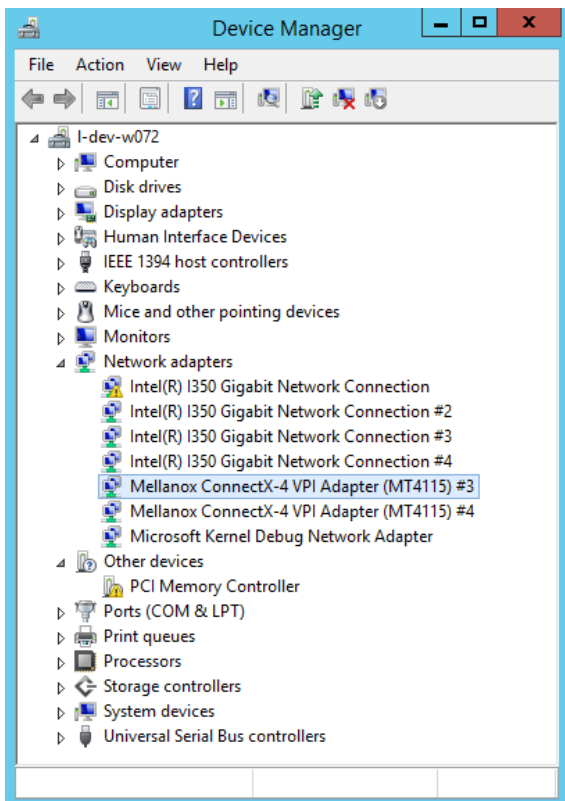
Device Manager

File Action View Help

l-dev-w072
Computer
Disk drives
Display adapters
Human Interface Devices
IEEE 1394 host controllers
Keyboards
Mice and other pointing devices
Monitors
Network adapters
Intel(R) I350 Gigabit Network Connection
Intel(R) I350 Gigabit Network Connection #2
Intel(R) I350 Gigabit Network Connection #3
Intel(R) I350 Gigabit Network Connection #4
Mellanox ConnectX-4 VPI Adapter (MT4115) #3
Mellanox ConnectX-4 VPI Adapter (MT4115) #4
Microsoft Kernel Debug Network Adapter
Other devices
PCI Memory Controller
Ports (COM & LPT)
Print queues
Processors
Storage controllers
System devices
Universal Serial Bus controllers